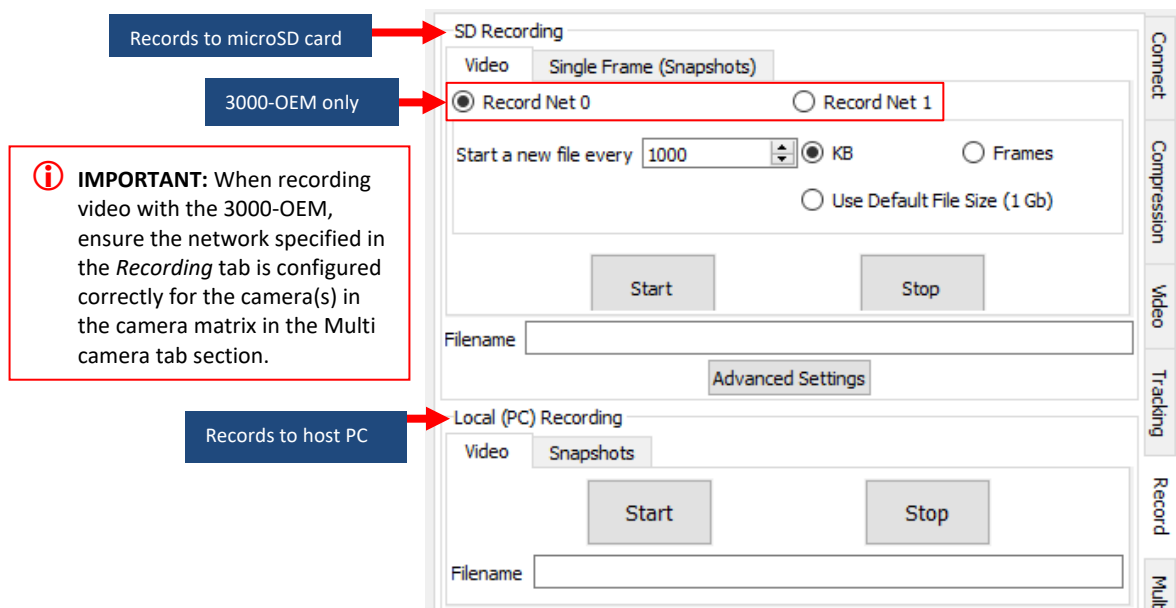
Records to microSD card

3000-OEM only

IMPORTANT: When recording video with the 3000-OEM, ensure the network specified in the *Recording* tab is configured correctly for the camera(s) in the camera matrix in the Multi camera tab section.

Records to host PC

SD Recording

Video | Single Frame (Snapshots)

Record Net 0 | Record Net 1

Start a new file every 1000 | KB | Frames

Use Default File Size (1 Gb)

Start | Stop

Filename

Advanced Settings

Local (PC) Recording

Video | Snapshots

Start | Stop

Filename

Connect

Compression

Video

Tracking

Record

Mult